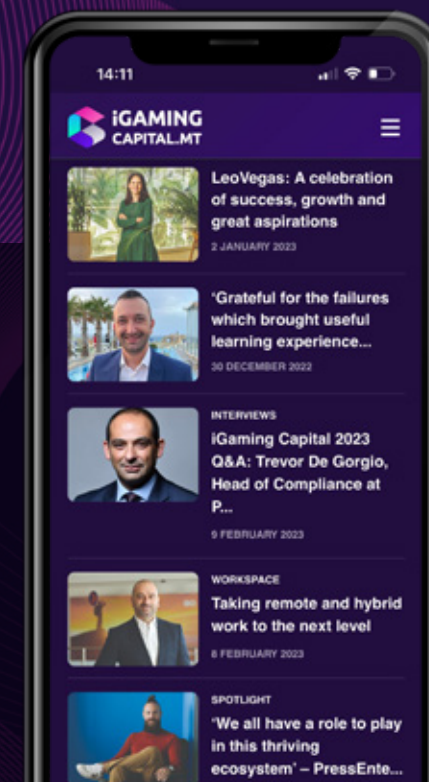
14:11

iGAMING CAPITAL.MT

LeoVegas: A celebration of success, growth and great aspirations

2 JANUARY 2023

'Grateful for the failures which brought useful learning experience...

30 DECEMBER 2022

INTERVIEWS

iGaming Capital 2023 Q&A: Trevor De Gorgio, Head of Compliance at P...

9 FEBRUARY 2023

WORKSPACE

Taking remote and hybrid work to the next level

8 FEBRUARY 2023

SPOTLIGHT

'We all have a role to play in this thriving ecosystem' – PressEnte...